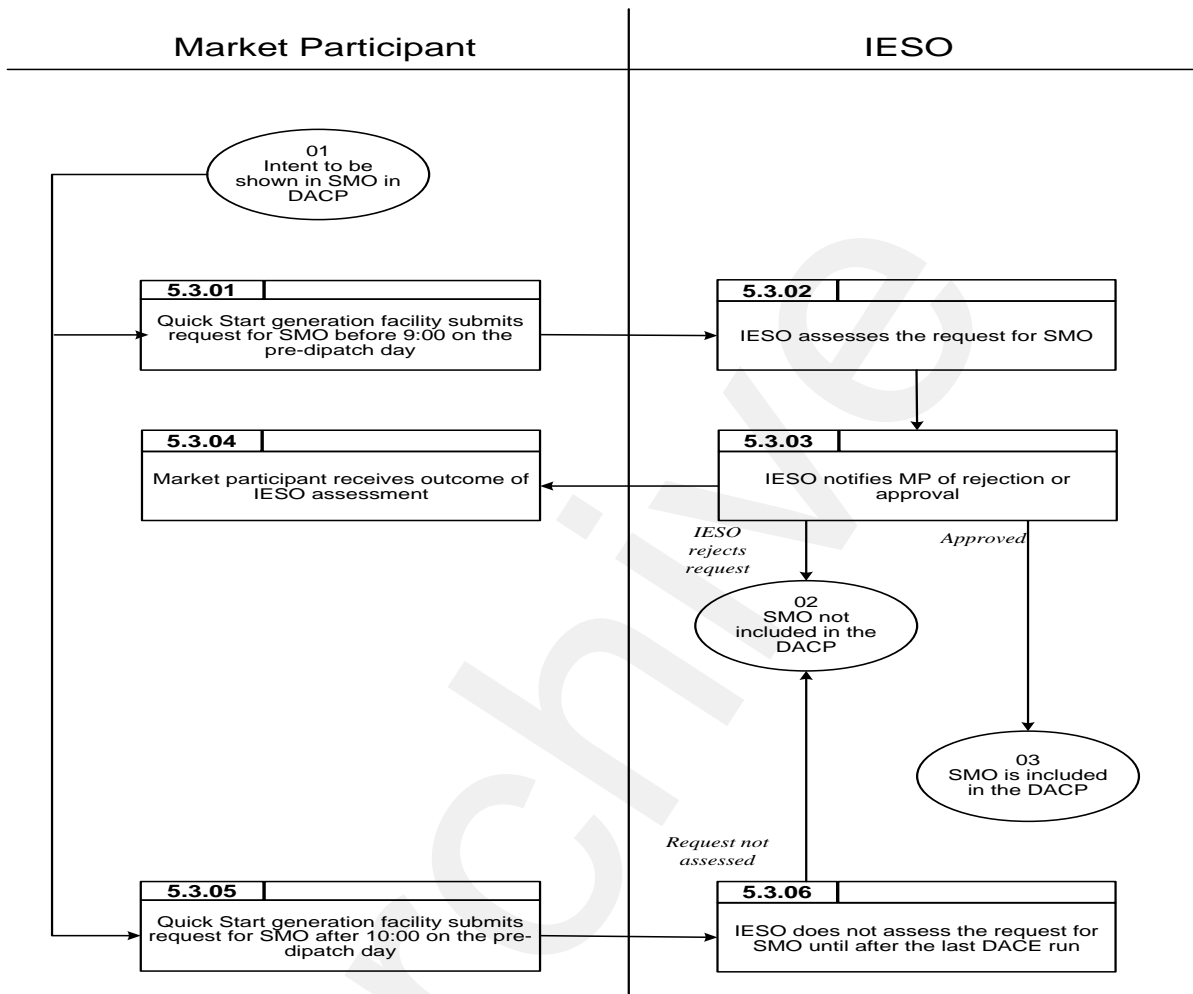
Market Participant

IESO

01
Intent to be shown in SMO in DACP

5.3.01

Quick Start generation facility submits request for SMO before 9:00 on the pre-dipatch day

5.3.02

IESO assesses the request for SMO

5.3.04

Market participant receives outcome of IESO assessment

5.3.03

IESO notifies MP of rejection or approval

IESO rejects request

Approved

02
SMO not included in the DACP

03
SMO is included in the DACP

Request not assessed

5.3.05

Quick Start generation facility submits request for SMO after 10:00 on the predipatch day

5.3.06

IESO does not assess the request for SMO until after the last DACE run

chive